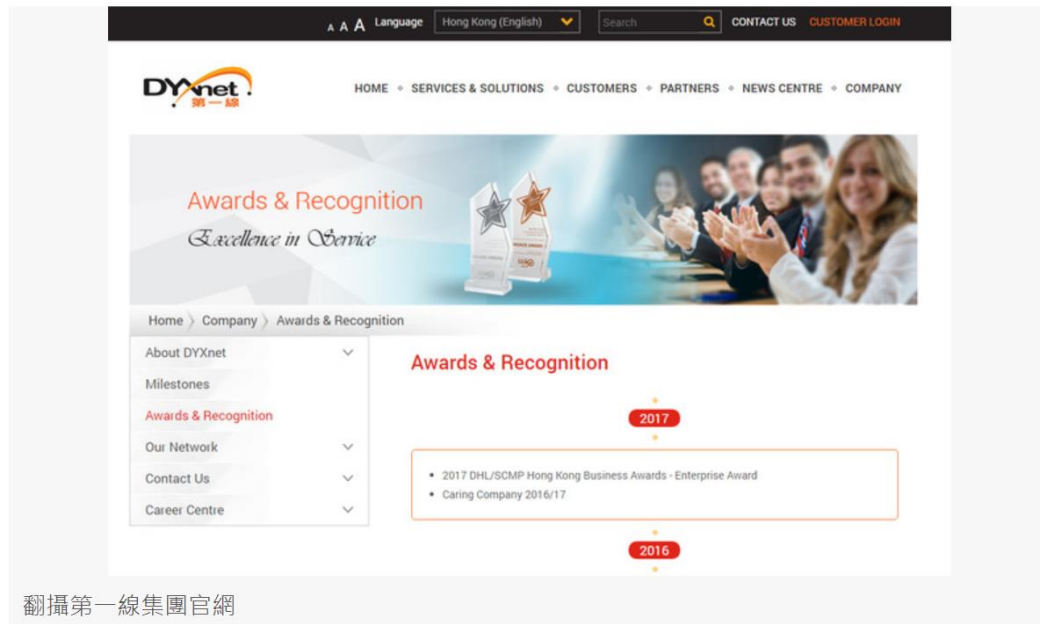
A A A Language Hong Kong (English) Search CONTACT US CUSTOMER LOGIN

DYXnet 第一線

HOME • SERVICES & SOLUTIONS • CUSTOMERS • PARTNERS • NEWS CENTRE • COMPANY

Awards & Recognition
Excellence in Service

Home 〉 Company 〉 Awards & Recognition

About DYXnet
Milestones
Awards & Recognition
Our Network
Contact Us
Career Centre

Awards & Recognition

2017

• 2017 DHL/SCMP Hong Kong Business Awards - Enterprise Award
• Caring Company 2016/17

2016

翻攝第一線集團官網